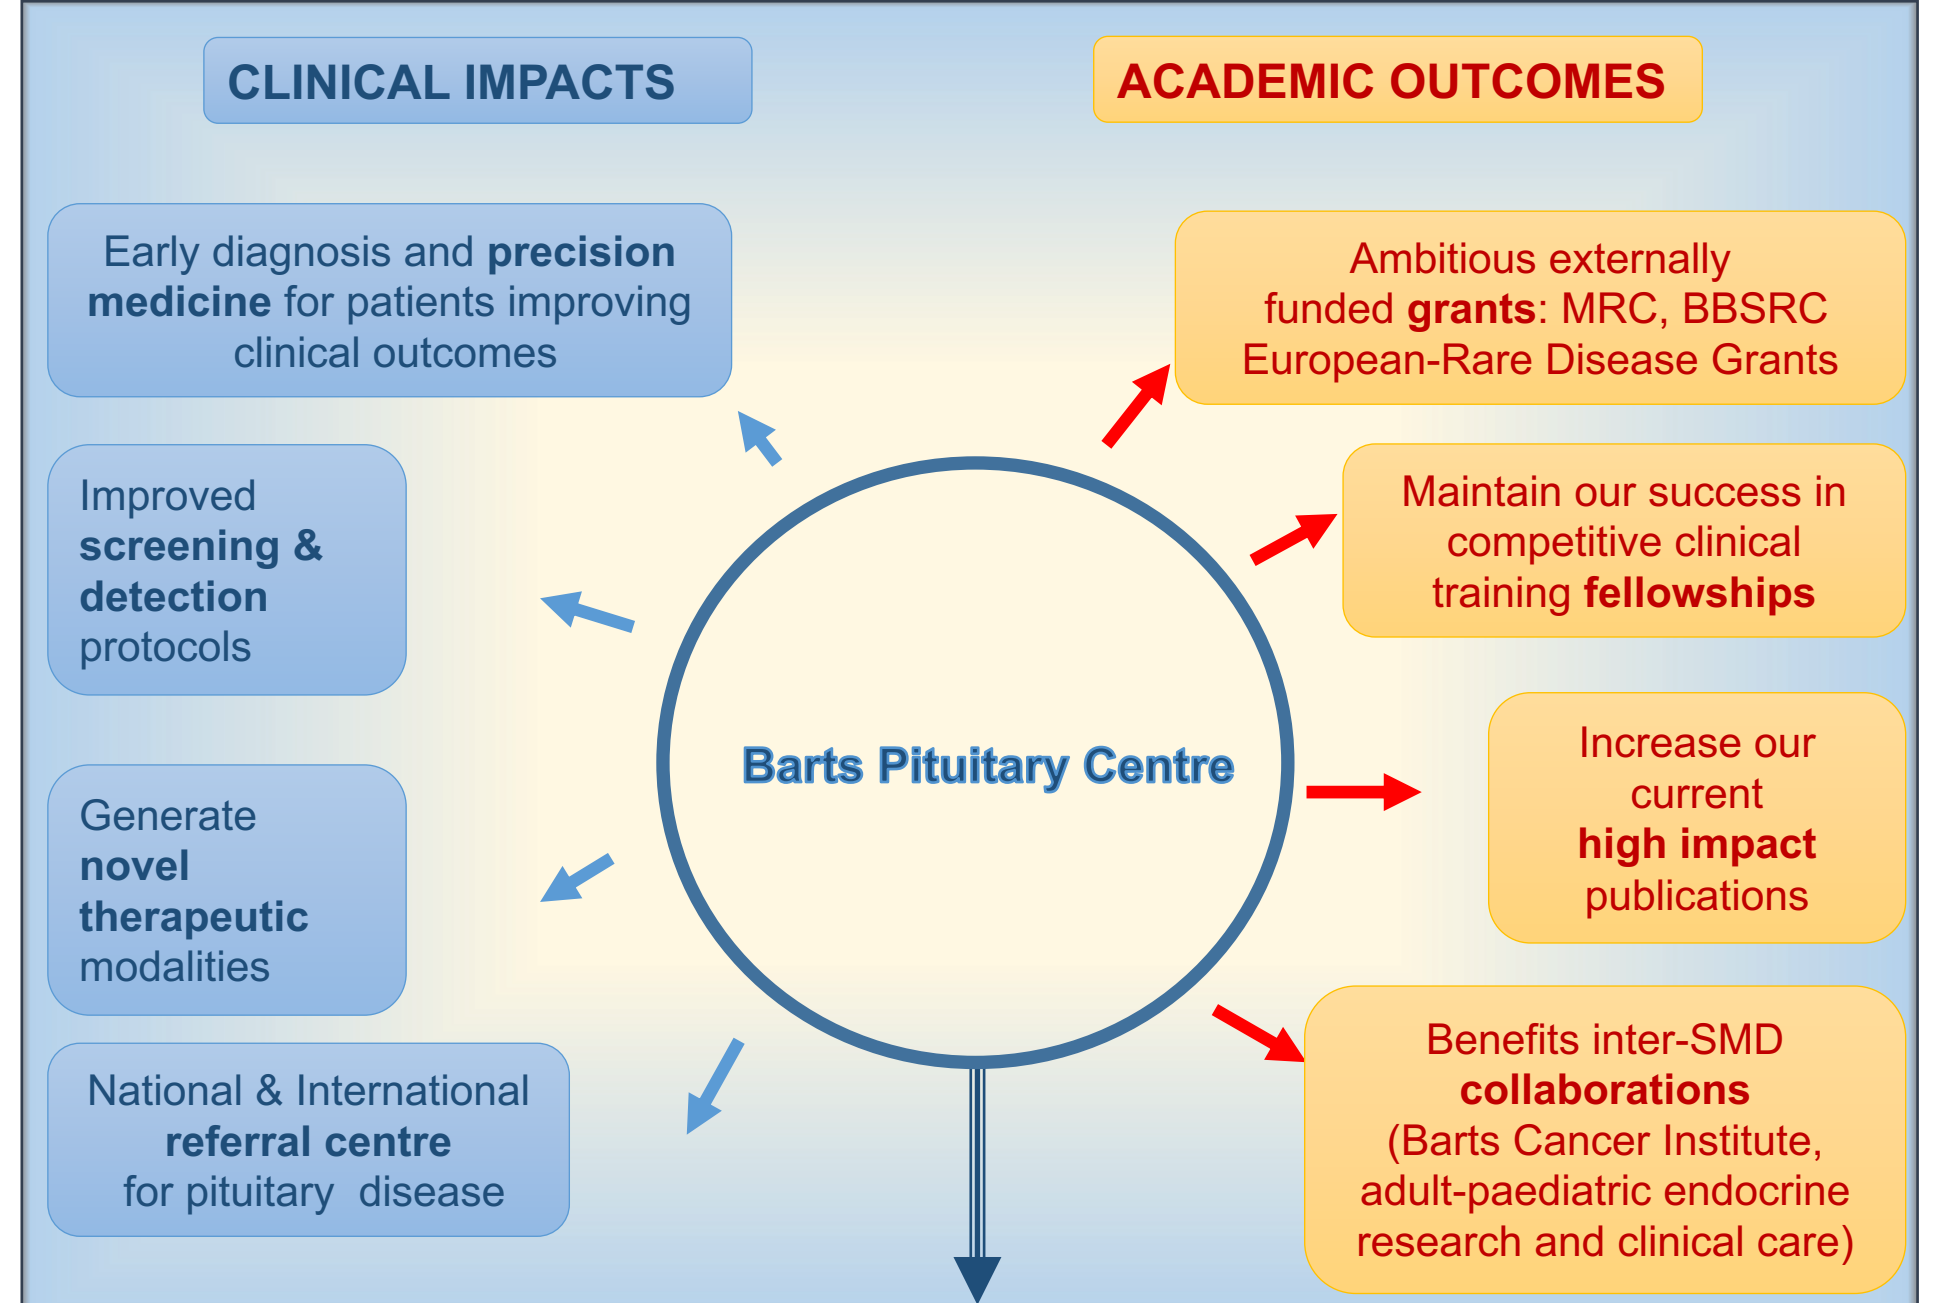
CLINICAL IMPACTS

ACADEMIC OUTCOMES

Early diagnosis and **precision medicine** for patients improving clinical outcomes

Improved **screening & detection** protocols

Generate **novel therapeutic** modalities

National & International **referral centre** for pituitary disease

Barts Pituitary Centre

Ambitious externally funded **grants**: MRC, BBSRC European-Rare Disease Grants

Maintain our success in competitive clinical training **fellowships**

Increase our current **high impact** publications

Benefits inter-SMD **collaborations** (Barts Cancer Institute, adult-paediatric endocrine research and clinical care)